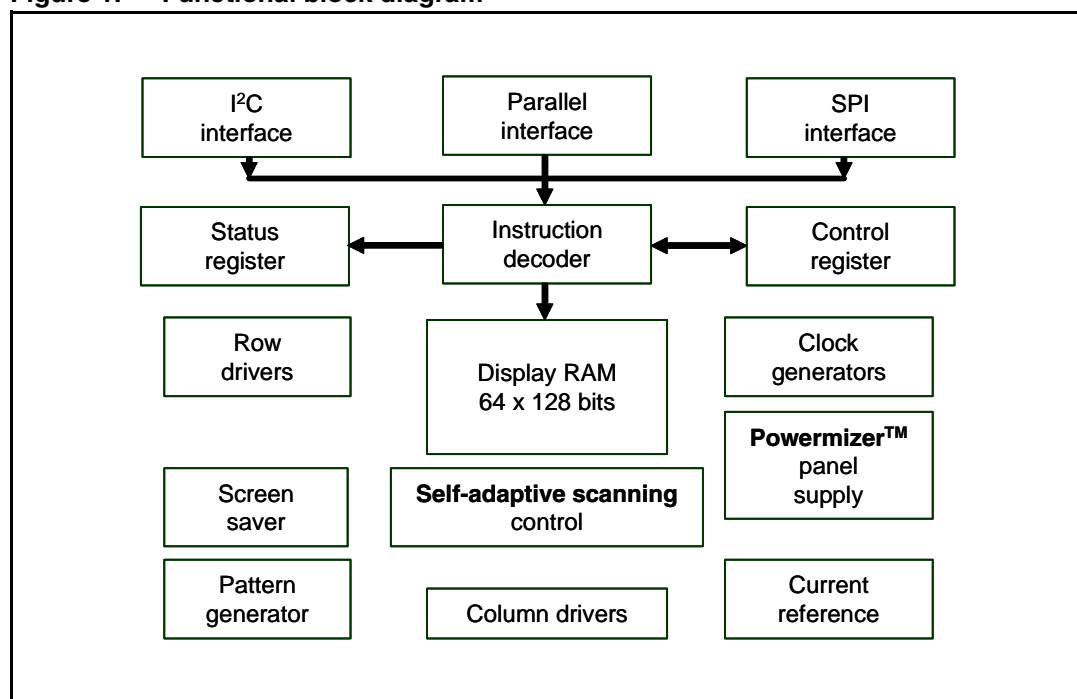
Figure 1. Functional block diagram

$I^2C$ interface

Parallel interface

SPI interface

Status register

Instruction decoder

Control register

Row drivers

Display RAM 64 x 128 bits

Clock generators

Powermizer$^{TM}$ panel supply

Screen saver

Self-adaptive scanning control

Pattern generator

Column drivers

Current reference